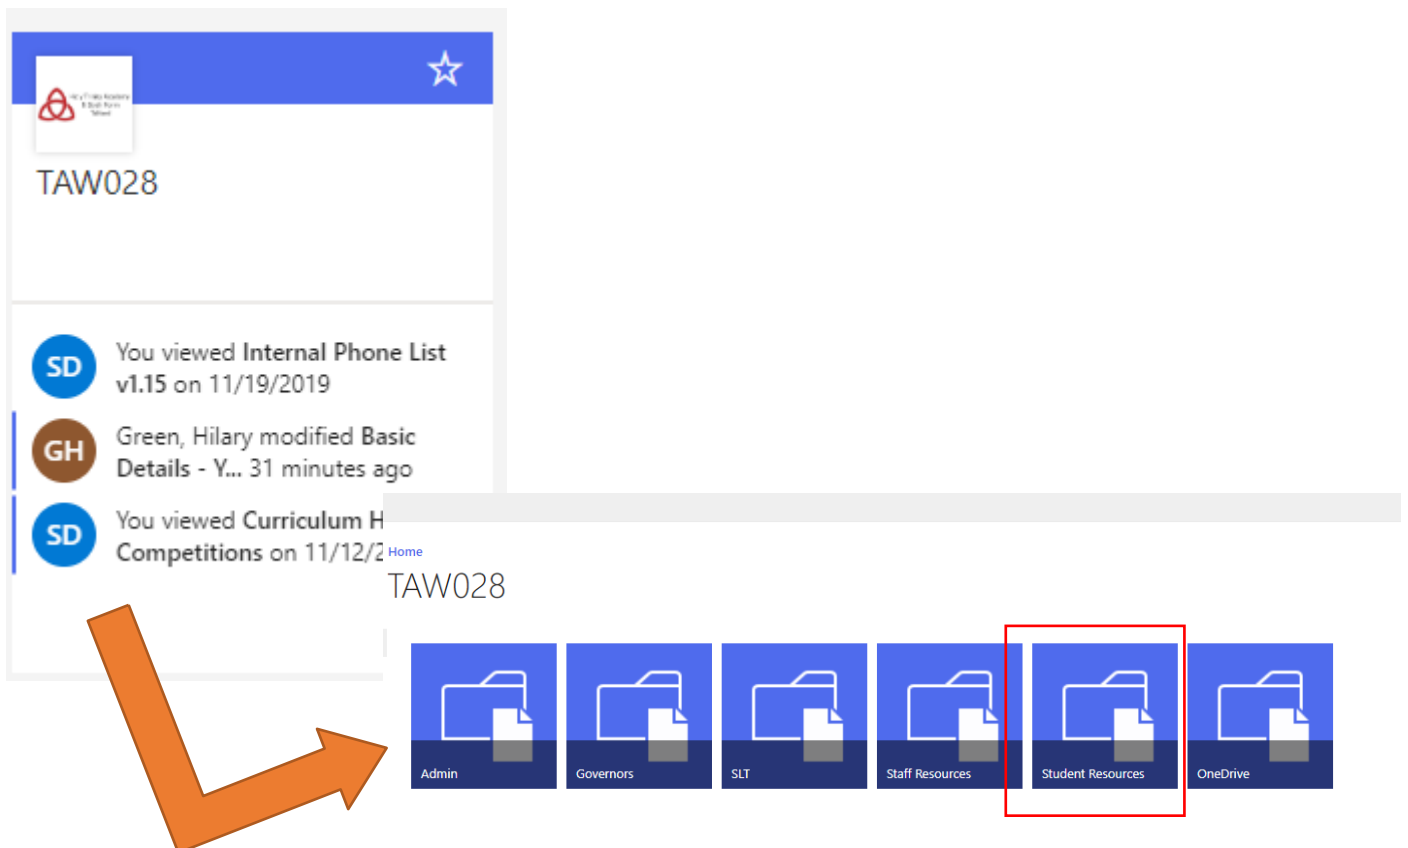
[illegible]

TAW028

SD You viewed Internal Phone List v1.15 on 11/19/2019

GH Green, Hilary modified Basic Details - Y... 31 minutes ago

SD You viewed Curriculum H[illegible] Competitions on 11/12/2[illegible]

Home

TAW028

Admin

Governors

SLT

Staff Resources

Student Resources

OneDrive